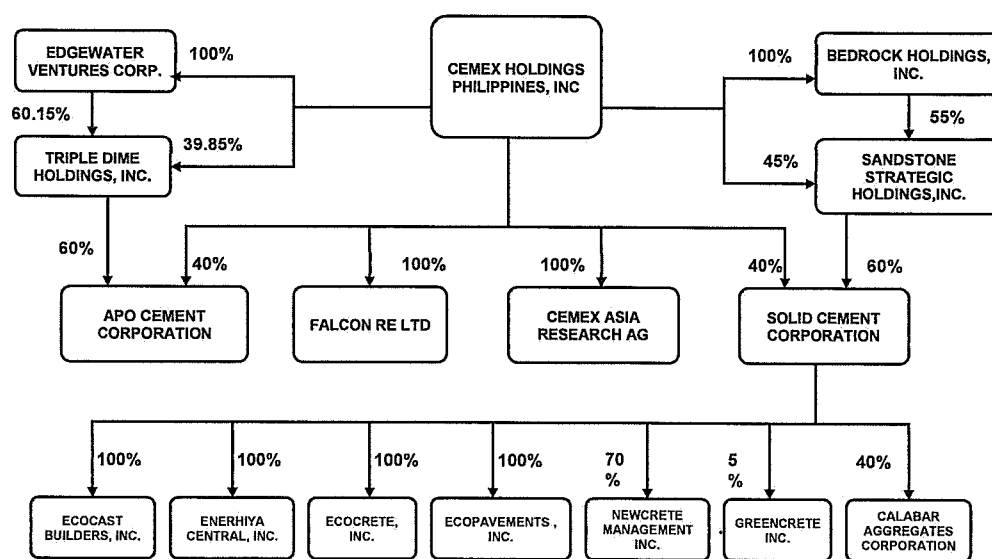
EDGEWATER VENTURES CORP.

100%

CEMEX HOLDINGS PHILIPPINES, INC

100%

BEDROCK HOLDINGS, INC.

60.15%

39.85%

TRIPLE DIME HOLDINGS, INC.

55%

45%

SANDSTONE STRATEGIC HOLDINGS,INC.

60%

40%

100%

100%

40%

60%

APO CEMENT CORPORATION

FALCON RE LTD

CEMEX ASIA RESEARCH AG

SOLID CEMENT CORPORATION

100%

100%

100%

100%

70 %

5 %

40%

ECOCAST BUILDERS, INC.

ENERHIYA CENTRAL, INC.

ECOCRETE, INC.

ECOPAVEMENTS , INC.

NEWCRETE MANAGEMENT INC.

GREENCRETE INC.

CALABAR AGGREGATES CORPORATION